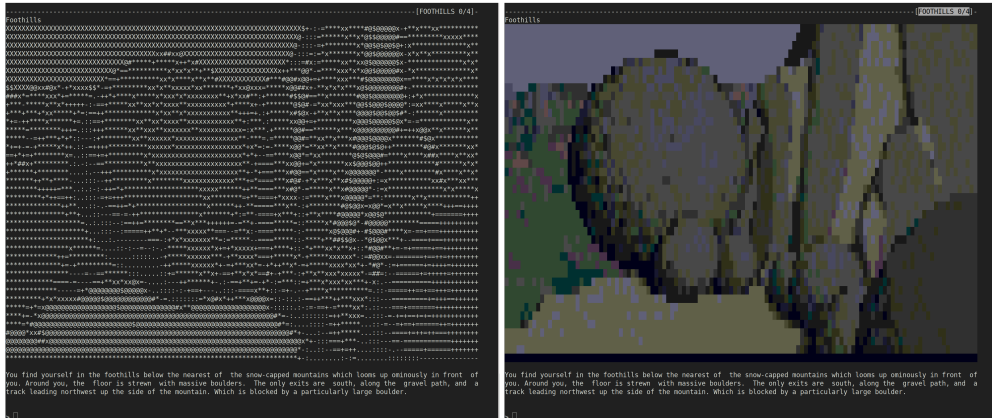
[FOOTHILLS 0/4]
Foothills

You find yourself in the foothills below the nearest of the snow-capped mountains which looms up ominously in front of you. Around you, the floor is strewn with massive boulders. The only exits are south, along the gravel path, and a track leading northwest up the side of the mountain. Which is blocked by a particularly large boulder.

[FOOTHILLS 0/4]
Foothills

You find yourself in the foothills below the nearest of the snow-capped mountains which looms up ominously in front of you. Around you, the floor is strewn with massive boulders. The only exits are south, along the gravel path, and a track leading northwest up the side of the mountain. Which is blocked by a particularly large boulder.